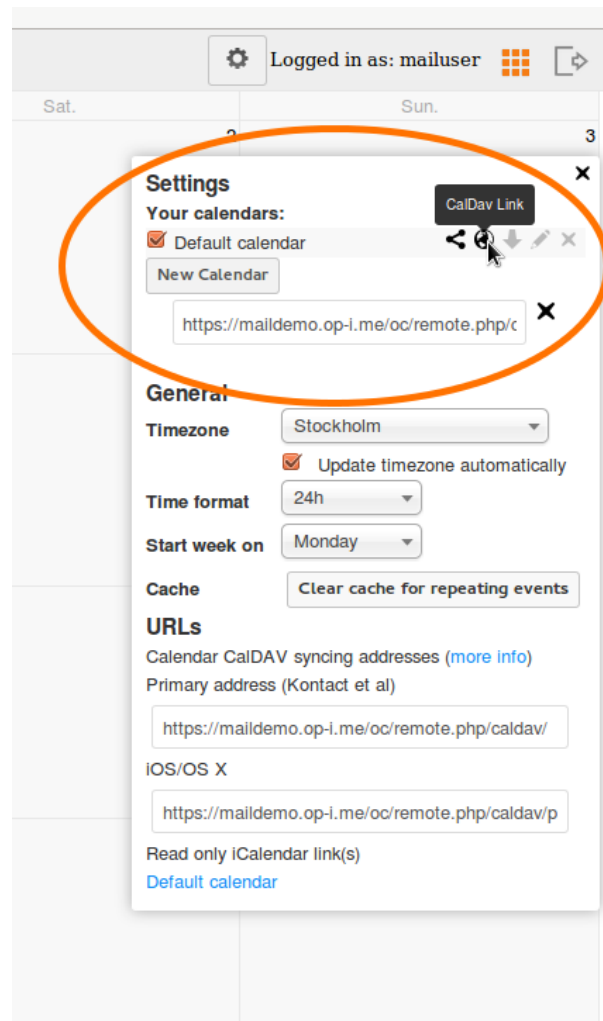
Logged in as: mailuser

Sat.

Sun.

2

3

Settings

Your calendars:

CalDav Link

Default calendar

New Calendar

https://maildemo.op-i.me/oc/remote.php/c

General

Timezone

Stockholm

Update timezone automatically

Time format

24h

Start week on

Monday

Cache

Clear cache for repeating events

URLs

Calendar CalDAV syncing addresses (more info)

Primary address (Kontact et al)

https://maildemo.op-i.me/oc/remote.php/caldav/

iOS/OS X

https://maildemo.op-i.me/oc/remote.php/caldav/p

Read only iCalendar link(s)

Default calendar